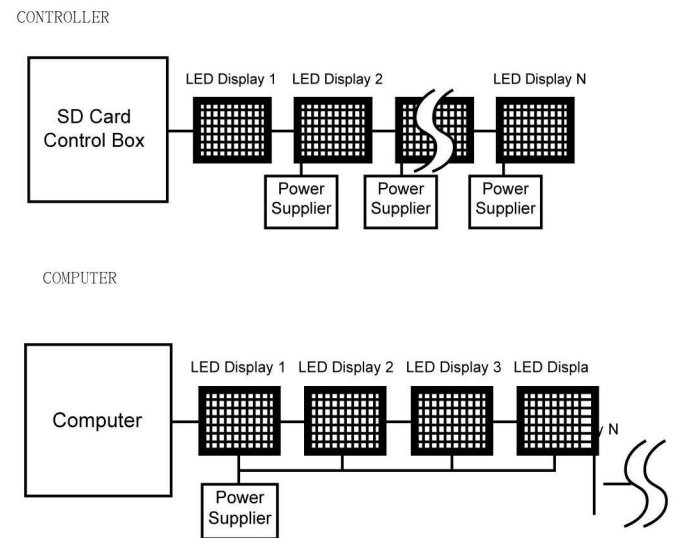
CONTROLLER

SD Card Control Box

LED Display 1

LED Display 2

LED Display N

Power Supplier

Power Supplier

Power Supplier

COMPUTER

Computer

LED Display 1

LED Display 2

LED Display 3

LED Displa

N

Power Supplier